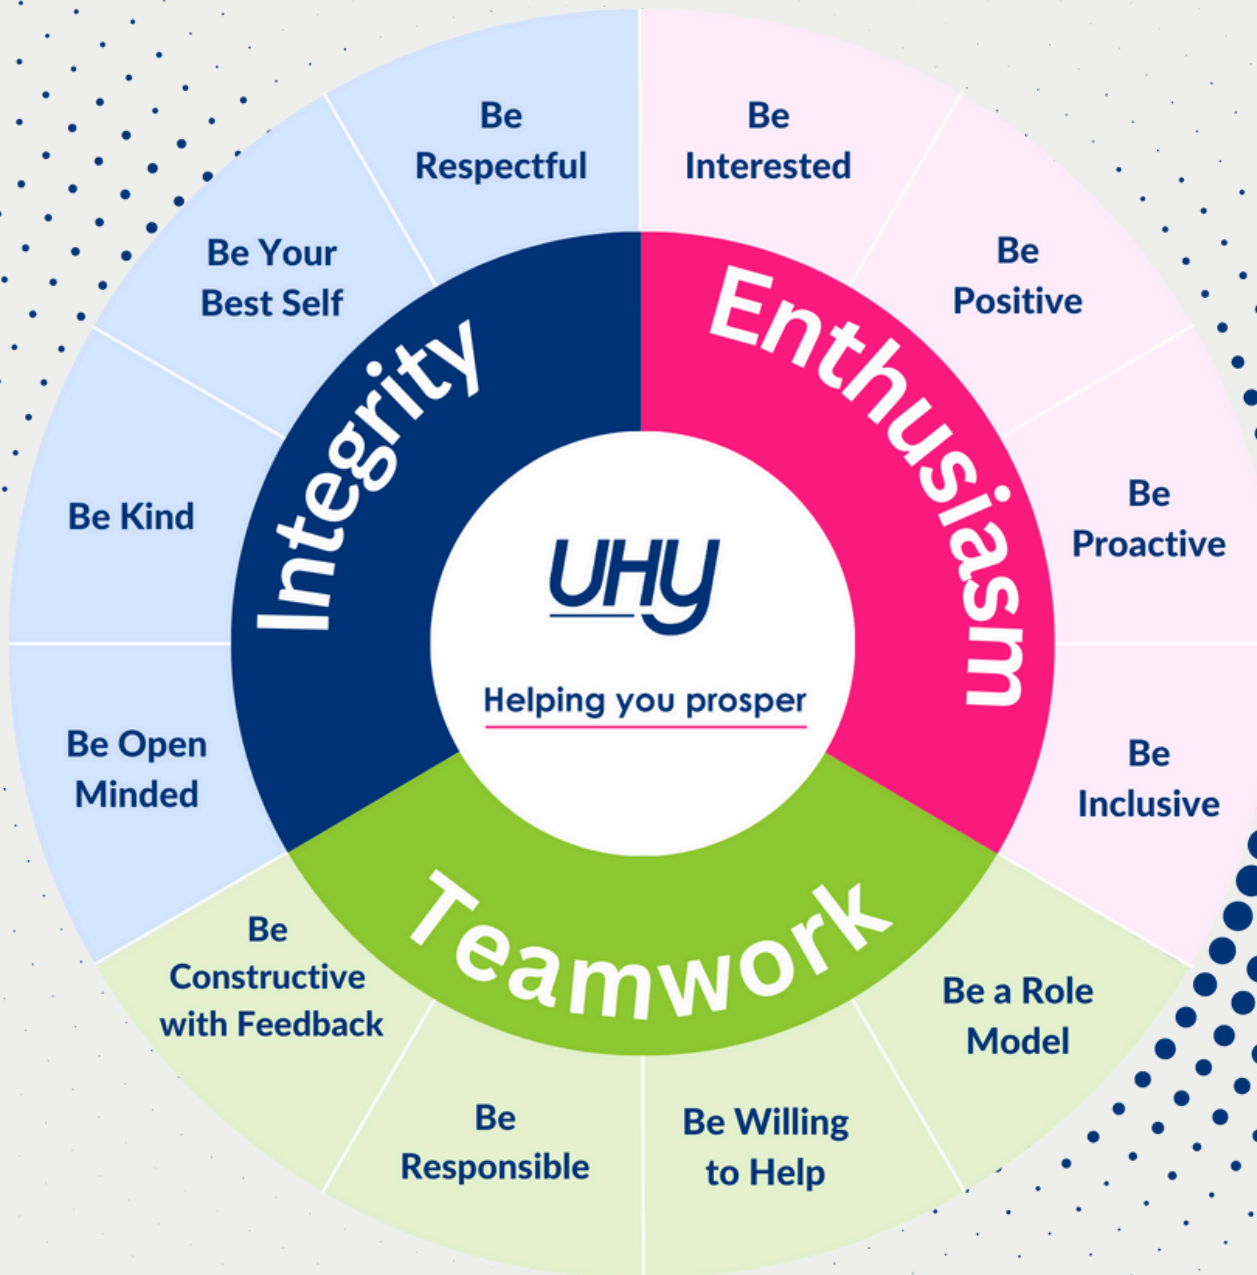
UHY

Helping you prosper

Integrity

Be Respectful

Be Your Best Self

Be Kind

Be Open Minded

Enthusiasm

Be Interested

Be Positive

Be Proactive

Be Inclusive

Teamwork

Be a Role Model

Be Willing to Help

Be Responsible

Be Constructive with Feedback